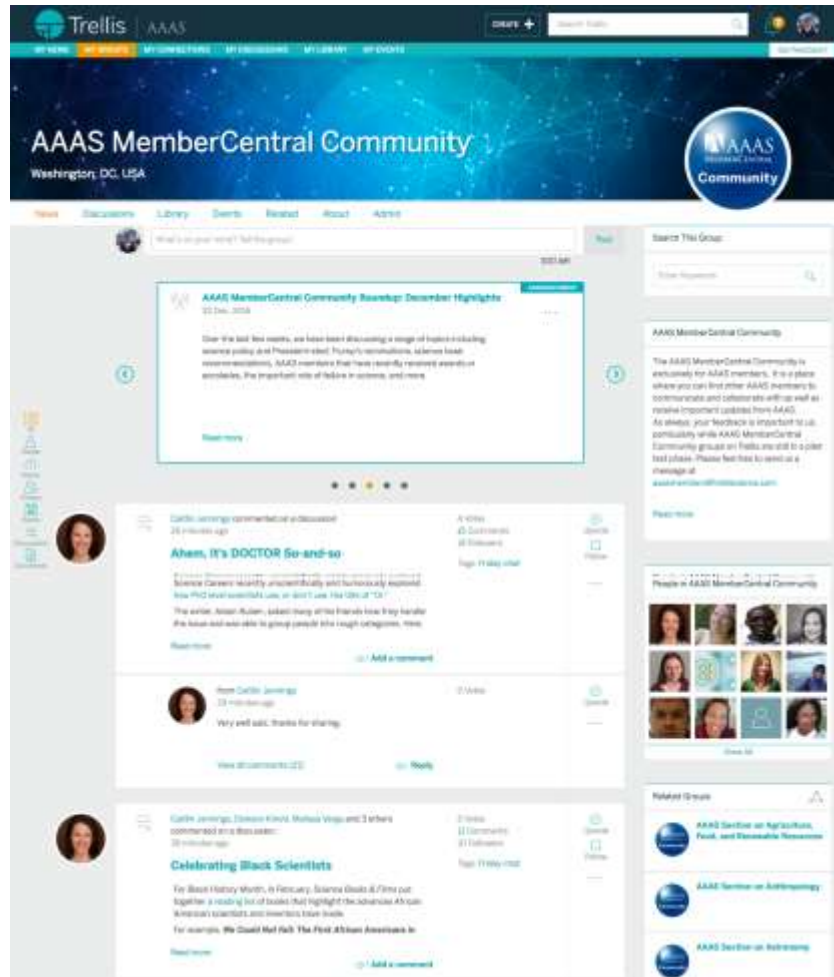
Trellis | AAAS

CREATE +

Search Trellis

MY HOME MY GROUPS MY CONNECTIONS MY DISCUSSIONS MY LIBRARY MY EVENTS

AAAS MemberCentral Community

Washington, DC, USA

AAAS MemberCentral Community

News Discussions Library Events Related About Admin

What is on your mind? Tell the group!

Post

ANNOUNCEMENT

AAAS MemberCentral Community Roundup: December Highlights

22 Dec, 2016

Over the last few weeks, we have been discussing a range of topics including science policy and President-elect Trump's nominations, science book recommendations, AAAS members that have recently received awards or accolades, the important role of failure in science, and more.

Read more

Caitlin Jennings commented on a discussion

26 minutes ago

Ahem, It's DOCTOR So-and-so

Science Careers recently unscientifically and humorously explored how PhD level scientists use, or don't use, the title of "Dr."

The writer, Adam Ruben, asked many of his friends how they handle the issue and was able to group people into rough categories. Here

Read more

Add a comment

4 Votes
45 Comments
16 Followers

Tags: Friday chat

from Caitlin Jennings
23 minutes ago

Very well said, thanks for sharing.

0 Votes

View all comments (22)

Reply

Caitlin Jennings, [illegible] and 3 others commented on a discussion

28 minutes ago

Celebrating Black Scientists

For Black History Month, in February, Science Books & Films put together a reading list of books that highlight the advances African American scientists and inventors have made.

For example, We Could Not Fail: The First African Americans in

Read more

Add a comment

0 Votes
11 Comments
10 Followers

Tags: Friday chat

Search This Group

Enter Keywords

AAAS MemberCentral Community

The AAAS MemberCentral Community is exclusively for AAAS members. It is a place where you can find other AAAS members to communicate and collaborate with as well as receive important updates from AAAS. As always, your feedback is important to us, particularly while AAAS MemberCentral Community groups on Trellis are still in a pilot test phase. Please feel free to send us a message at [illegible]

Read more

People in AAAS MemberCentral Community

Show All

Related Groups

AAAS Section on Agriculture, Food, and Renewable Resources

AAAS Section on Anthropology

AAAS Section on Astronomy